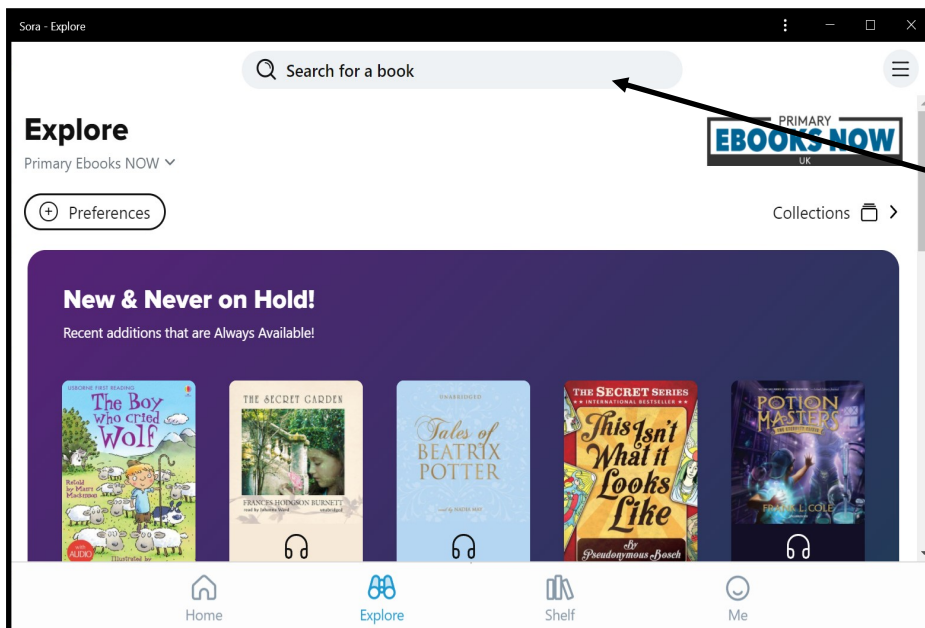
Sora - Explore

Search for a book

Explore

Primary Ebooks NOW

PRIMARY EBOOKS NOW UK

Preferences

Collections

New & Never on Hold!

Recent additions that are Always Available!

USBORNE FIRST READING
The Boy who cried Wolf
Retold by Mairi Mackinnon
Illustrated by

THE SECRET GARDEN
FRANCES HODGSON BURNETT
read by Johanna Ward
unabridged

UNABRIDGED
Tales of BEATRIX POTTER

THE SECRET SERIES
INTERNATIONAL BESTSELLER
This Isn't What it Looks Like
By Pseudonymous Bosch

POTION MASTERS
FRANK L. COLE

Home

Explore

Shelf

Me